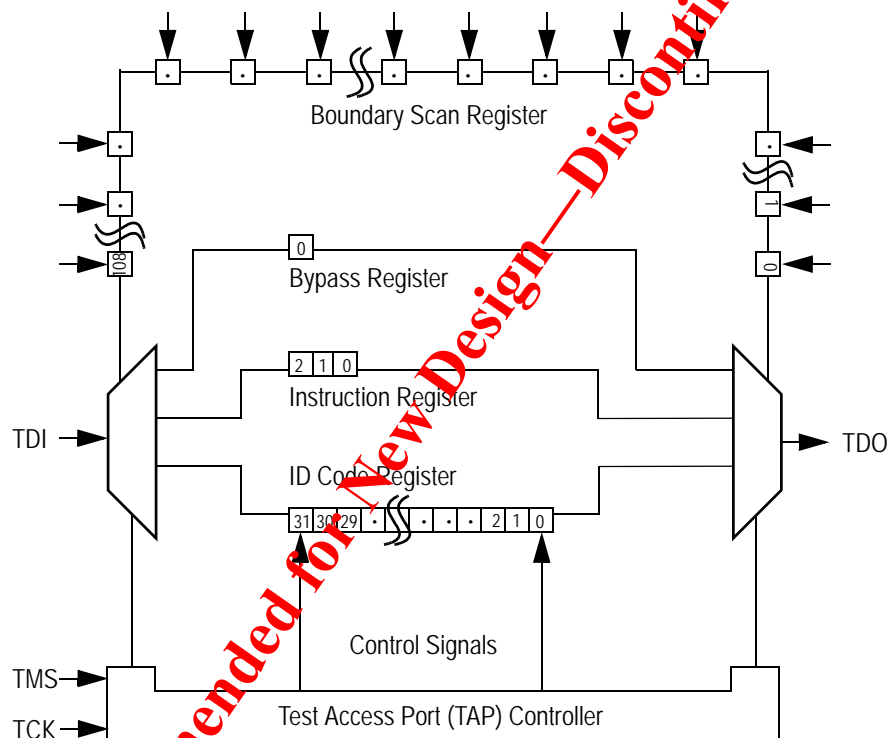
Boundary Scan Register

108

1

0

0

Bypass Register

2 1 0

Instruction Register

TDI

TDO

ID Code Register

31 30 29 · · · · 2 1 0

Control Signals

TMS

TCK

Test Access Port (TAP) Controller

ended for New Design—Discontin